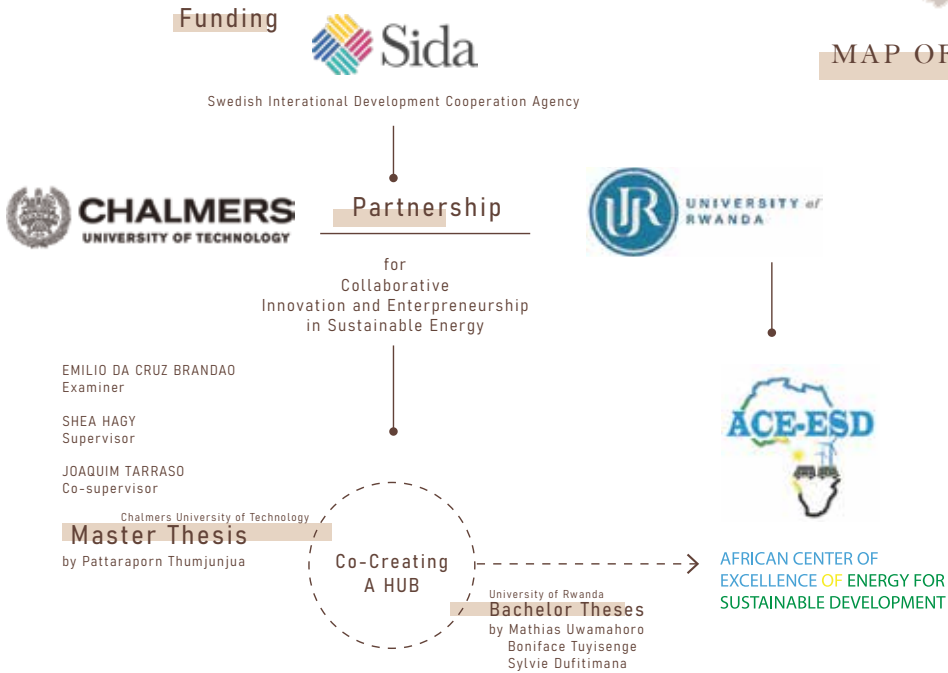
Funding

Sida

Swedish International Development Cooperation Agency

MAP OF

CHALMERS
UNIVERSITY OF TECHNOLOGY

Partnership

for
Collaborative
Innovation and Enterpreneurship
in Sustainable Energy

UR UNIVERSITY of RWANDA

EMILIO DA CRUZ BRANDAO
Examiner

SHEA HAGY
Supervisor

JOAQUIM TARRASO
Co-supervisor

Chalmers University of Technology
Master Thesis
by Pattaraporn Thumjunjua

Co-Creating
A HUB

ACE-ESD

AFRICAN CENTER OF
EXCELLENCE OF ENERGY FOR
SUSTAINABLE DEVELOPMENT

University of Rwanda
Bachelor Theses
by Mathias Uwamahoro
Boniface Tuyisenge
Sylvie Dufitimana